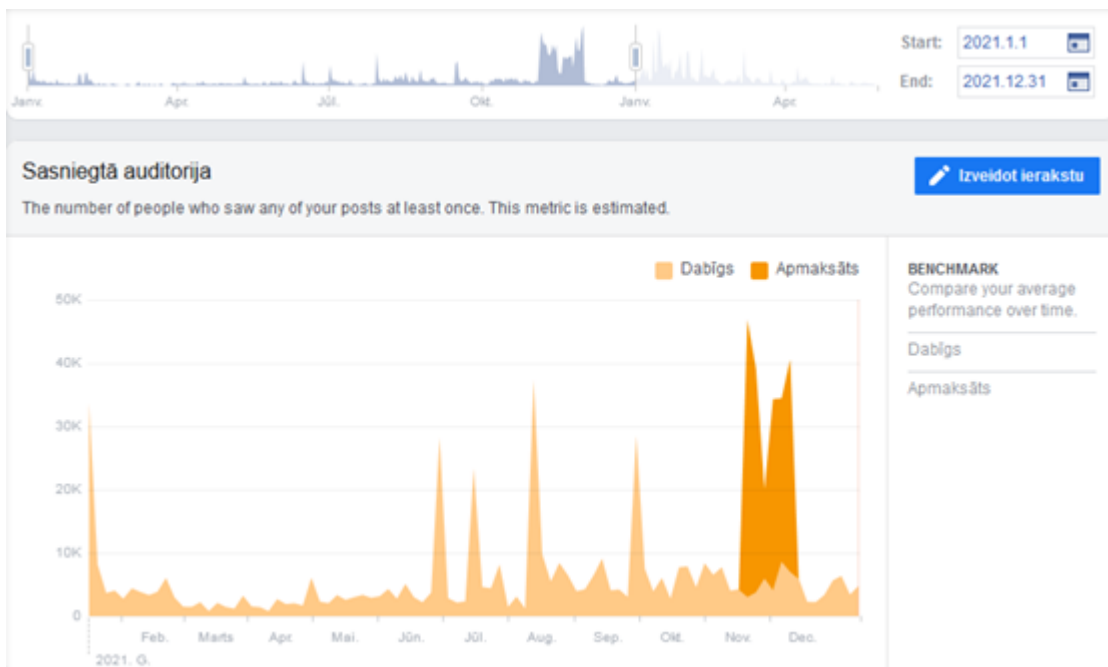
Janv. Apr. Jūl. Okt. Janv. Apr.

Start: 2021.1.1

End: 2021.12.31

Sasniegtā auditorija

The number of people who saw any of your posts at least once. This metric is estimated.

Izveidot ierakstu

Dabīgs Apmaksāts

50K
40K
30K
20K
10K
0

Feb. Marts Apr. Mai. Jūn. Jūl. Aug. Sep. Okt. Nov. Dec.
2021. G.

BENCHMARK
Compare your average performance over time.

Dabīgs

Apmaksāts